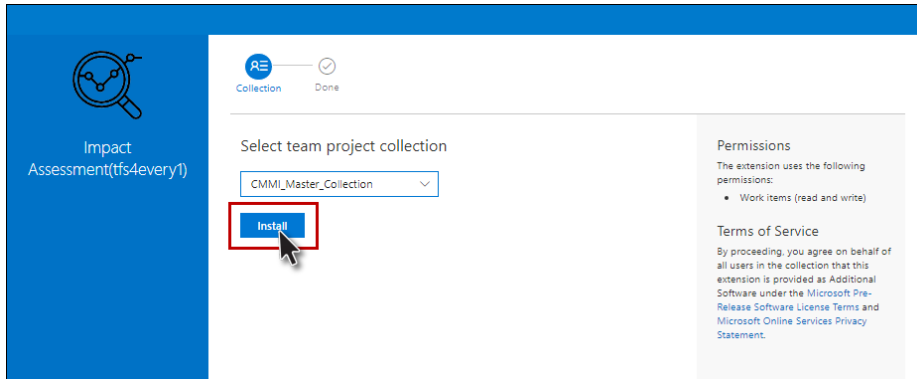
Impact Assessment(tfs4every1)

Collection

Done

Select team project collection

CMMI_Master_Collection

Install

Permissions

The extension uses the following permissions:

• Work items (read and write)

Terms of Service

By proceeding, you agree on behalf of all users in the collection that this extension is provided as Additional Software under the Microsoft Pre-Release Software License Terms and Microsoft Online Services Privacy Statement.